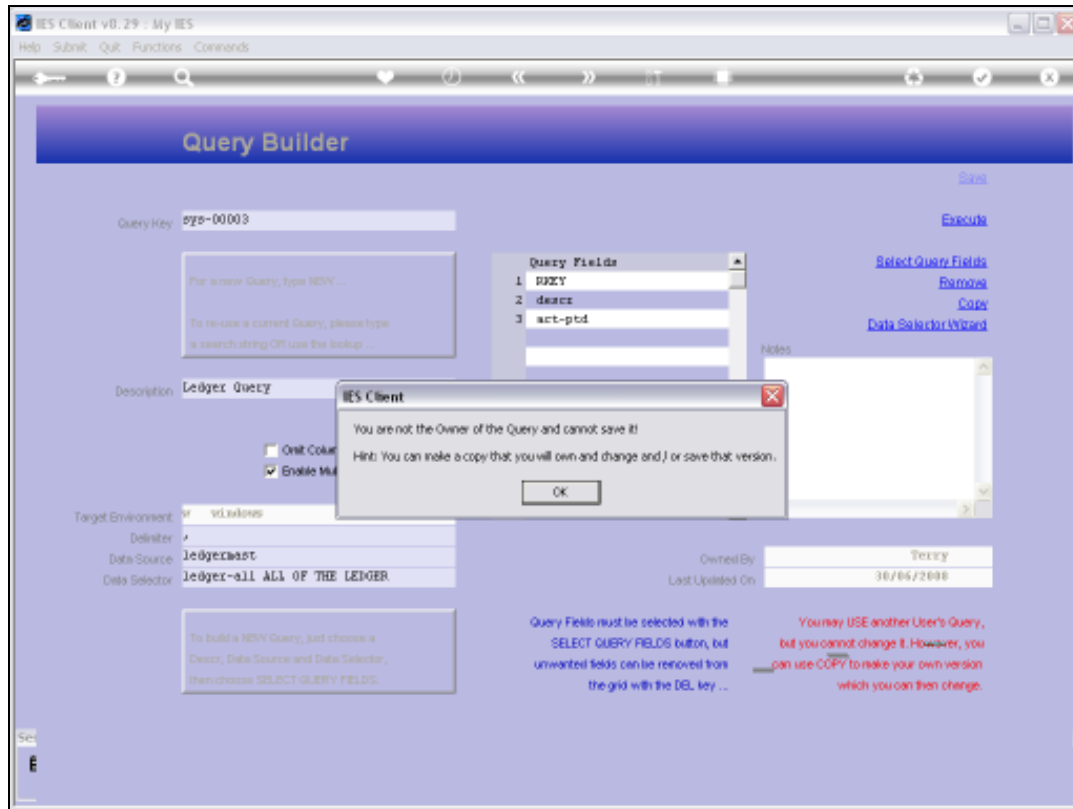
IES Client v8.29 : My IES
Help Submit Quit Functions Commands

Query Builder

Save

Query Key sys-00003

Execute

For a new Query, type NEW ...

To re-use a current Query, please type a search string OR use the lookup ...

Query Fields
1 RKEY
2 descr
3 act-ptd

Select Query Fields
Remove
Copy
Data Selector Wizard

Notes

Description Ledger Query

Omit Colum
Enable Mu

IES Client
You are not the Owner of the Query and cannot save it!
Hint: You can make a copy that you will own and change and / or save that version.
OK

Target Environment w windows
Delimiter ,
Data Source ledgermast
Data Selector ledger-all ALL OF THE LEDGER

Owned By Terry
Last Updated On 30/06/2008

To build a NEW Query, just choose a Descr, Data Source and Data Selector, then choose SELECT QUERY FIELDS.

Query Fields must be selected with the SELECT QUERY FIELDS button, but unwanted fields can be removed from the grid with the DEL key ...

You may USE another User's Query, but you cannot change it. However, you can use COPY to make your own version which you can then change.

Se
E